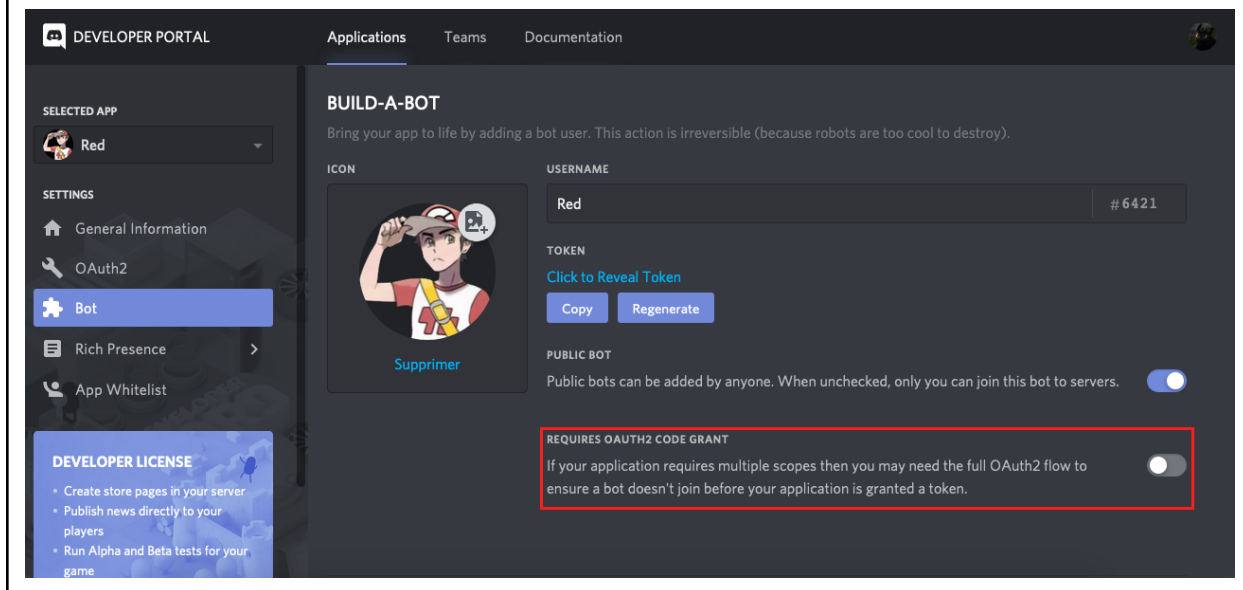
DEVELOPER PORTAL

Applications Teams Documentation

SELECTED APP

Red

SETTINGS

General Information

OAuth2

Bot

Rich Presence

App Whitelist

DEVELOPER LICENSE

• Create store pages in your server
• Publish news directly to your players
• Run Alpha and Beta tests for your game

BUILD-A-BOT

Bring your app to life by adding a bot user. This action is irreversible (because robots are too cool to destroy).

ICON

Supprimer

USERNAME

Red #6421

TOKEN

Click to Reveal Token

Copy Regenerate

PUBLIC BOT

Public bots can be added by anyone. When unchecked, only you can join this bot to servers.

REQUIRES OAUTH2 CODE GRANT

If your application requires multiple scopes then you may need the full OAuth2 flow to ensure a bot doesn't join before your application is granted a token.